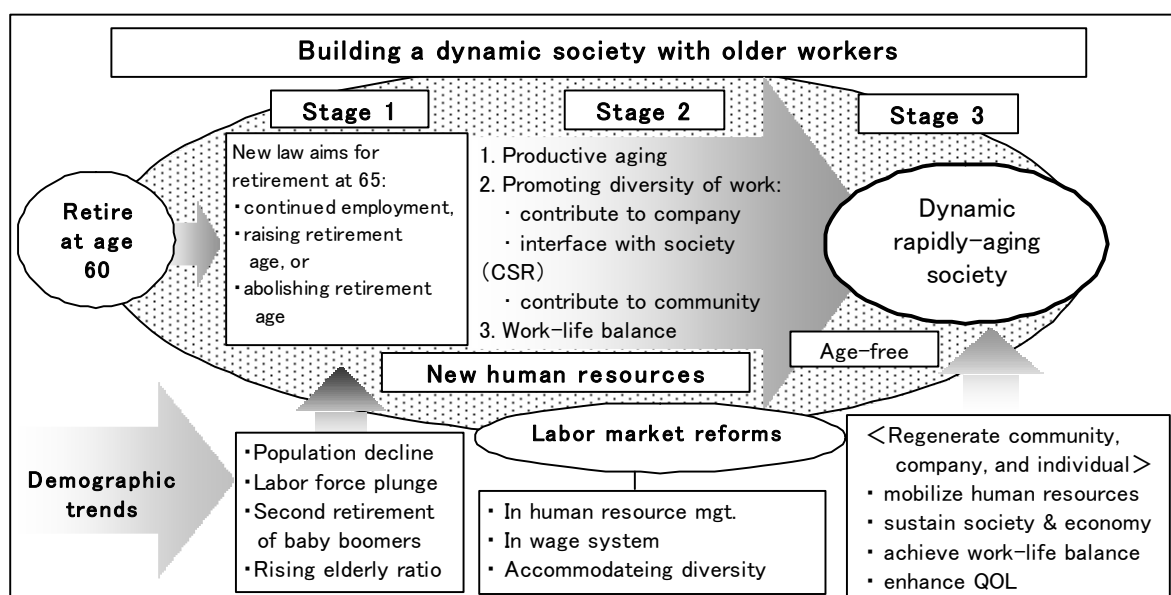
Building a dynamic society with older workers

Stage 1

Stage 2

Stage 3

Retire at age 60

New law aims for retirement at 65:
・continued employment,
・raising retirement age, or
・abolishing retirement age

1. Productive aging
2. Promoting diversity of work:
・contribute to company
・interface with society (CSR)
・contribute to community
3. Work-life balance

Dynamic rapidly-aging society

Age-free

New human resources

Demographic trends

・Population decline
・Labor force plunge
・Second retirement of baby boomers
・Rising elderly ratio

Labor market reforms

・In human resource mgt.
・In wage system
・Accommodateing diversity

<Regenerate community, company, and individual>
・mobilize human resources
・sustain society & economy
・achieve work-life balance
・enhance QOL